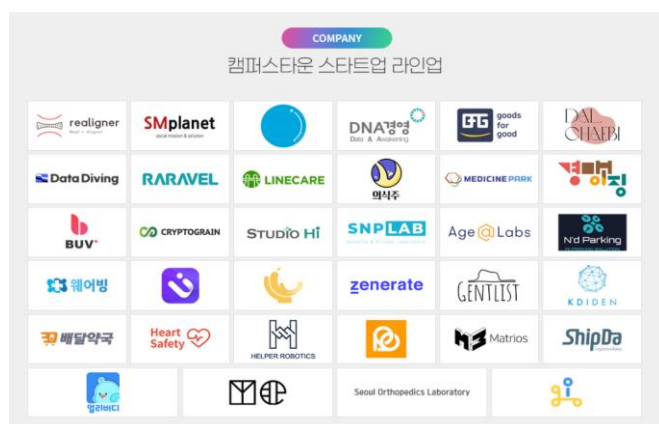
COMPANY

캠퍼스타운 스타트업 라인업

realigner Real + Aligner

SMplanet social mission & solution

DNA경영 Data & Awakening

goods for good

DAL CHAEBI

Data Diving

RARAVEL

LINECARE

의식주

MEDICINE PARK

경험하징

BUV

CRYPTOGRAIN

STUDIO Hi

SNPLAB

Age@Labs

N'd Parking

웨어빙

zenerate

GENTLIST

KDIDEN

배달약국

Heart Safety

HELPER ROBOTICS

Matrios

ShipDa

알리버디

Seoul Orthopedics Laboratory